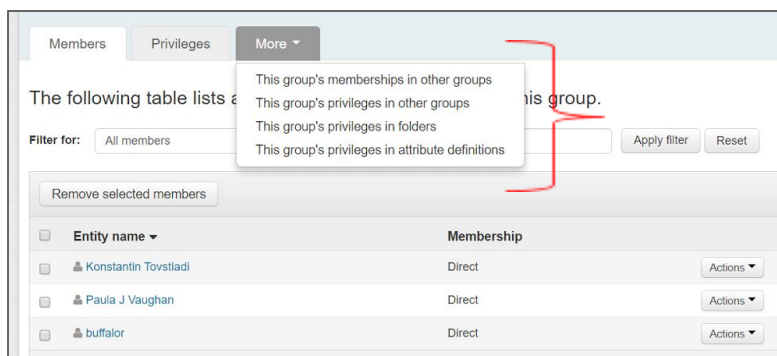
Members | Privileges | More ▾

This group's memberships in other groups
This group's privileges in other groups
This group's privileges in folders
This group's privileges in attribute definitions

The following table lists a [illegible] his group.

Filter for: All members

Apply filter | Reset

Remove selected members

| | Entity name ▾ | Membership | |
|---|---|---|---|
| | Konstantin Tovstiadi | Direct | Actions ▾ |
| | Paula J Vaughan | Direct | Actions ▾ |
| | buffalor | Direct | Actions ▾ |